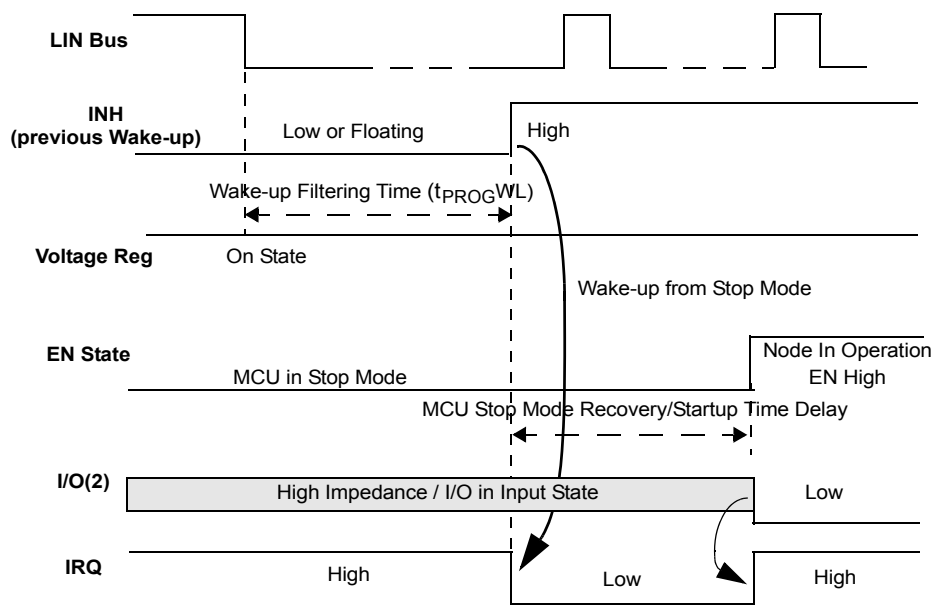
LIN Bus

INH
(previous Wake-up)

Low or Floating

High

Wake-up Filtering Time ($t_{PROG}WL$)

Voltage Reg

On State

Wake-up from Stop Mode

EN State

Node In Operation
EN High

MCU in Stop Mode

MCU Stop Mode Recovery/Startup Time Delay

I/O(2)

High Impedance / I/O in Input State

Low

IRQ

High

Low

High